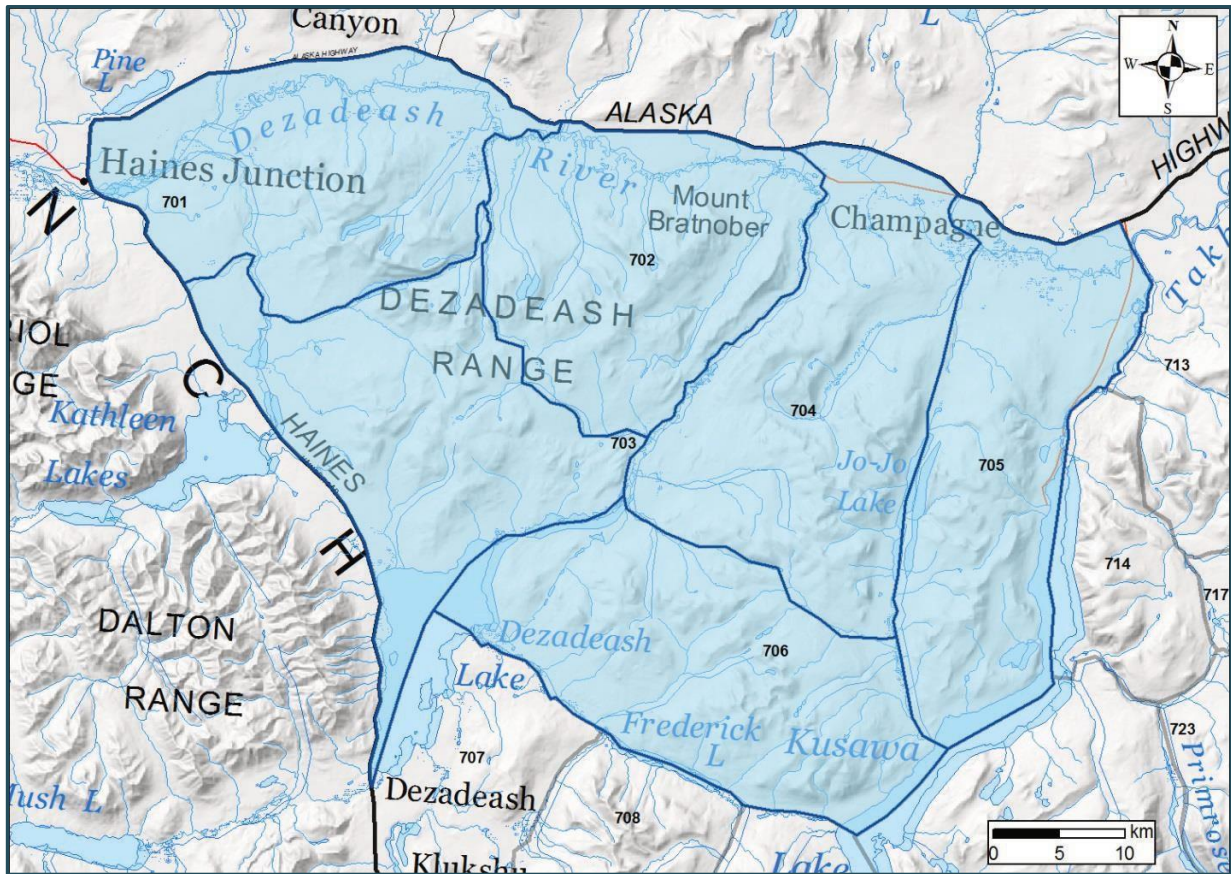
Canyon
ALASKA HIGHWAY
L
Pine L
Dezadeash
ALASKA
HIGHW
Haines Junction
River
701
Mount Bratnober
Champagne
N
702
Tak
DEZADEASH
RIOL
RANGE
713
GE
C
704
Kathleen
HAINES
703
Jo-Jo
705
Lakes
Lake
714
717
H
DALTON
Dezadeash
706
Lake
RANGE
Frederick L
Kusawa
723
707
Primros
ush L
Dezadeash
708
Klukshu
Lake
km
0 5 10
N
W E
S